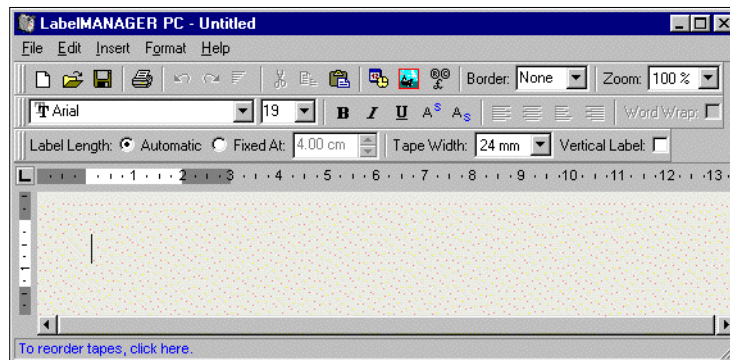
LabelMANAGER PC - Untitled

File Edit Insert Format Help

Border: None Zoom: 100 %

Arial 19 B I U A$^{S}$ A$_{S}$ Word Wrap:

Label Length: Automatic Fixed At: 4.00 cm Tape Width: 24 mm Vertical Label:

1 2 3 4 5 6 7 8 9 10 11 12 13

1

To reorder tapes, click here.